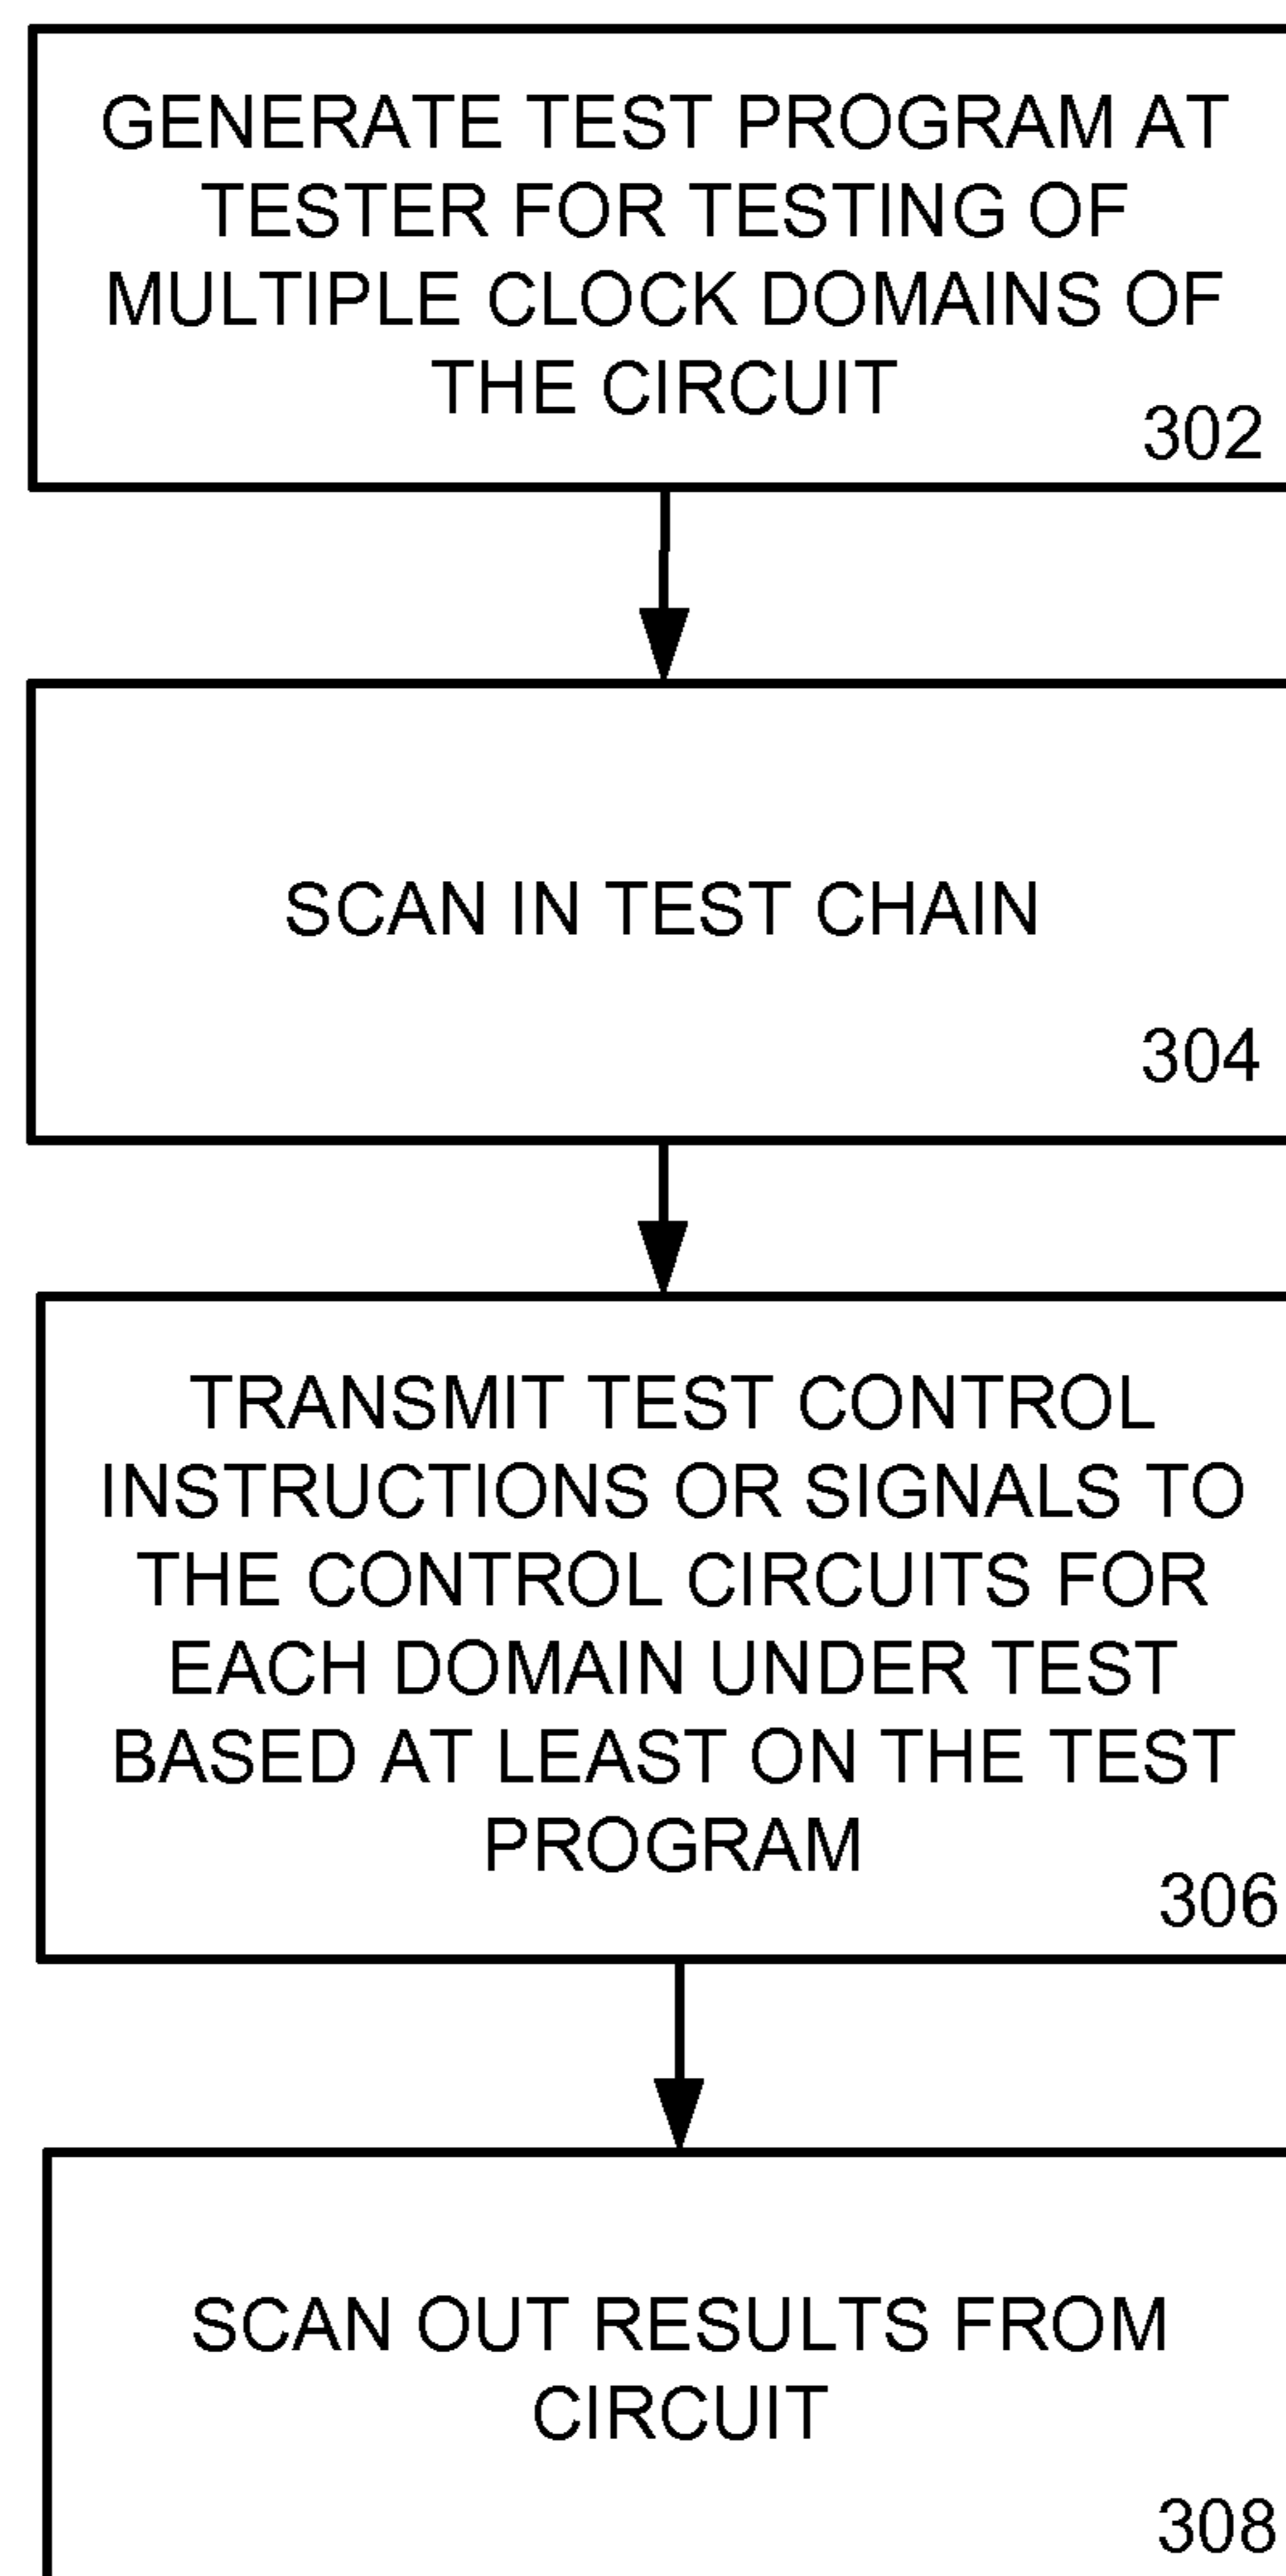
GENERATE TEST PROGRAM AT TESTER FOR TESTING OF MULTIPLE CLOCK DOMAINS OF THE CIRCUIT
302

SCAN IN TEST CHAIN
304

TRANSMIT TEST CONTROL INSTRUCTIONS OR SIGNALS TO THE CONTROL CIRCUITS FOR EACH DOMAIN UNDER TEST BASED AT LEAST ON THE TEST PROGRAM
306

SCAN OUT RESULTS FROM CIRCUIT
308